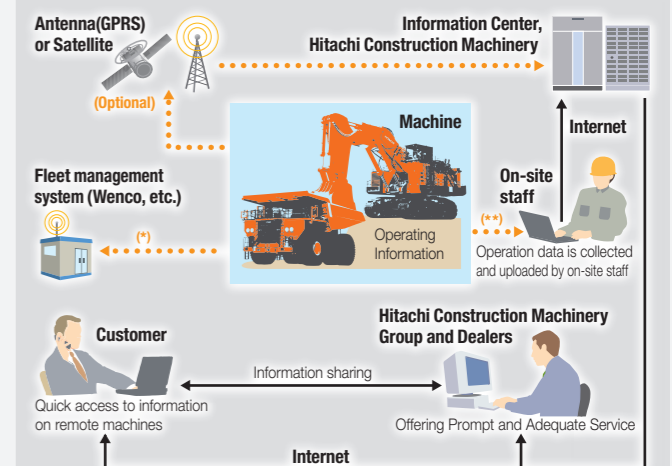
Antenna(GPRS) or Satellite

(Optional)

Information Center, Hitachi Construction Machinery

Internet

Machine

Fleet management system (Wenco, etc.)

(*)

Operating Information

(**)

On-site staff

Operation data is collected and uploaded by on-site staff

Customer

Hitachi Construction Machinery Group and Dealers

Information sharing

Quick access to information on remote machines

Offering Prompt and Adequate Service

Internet